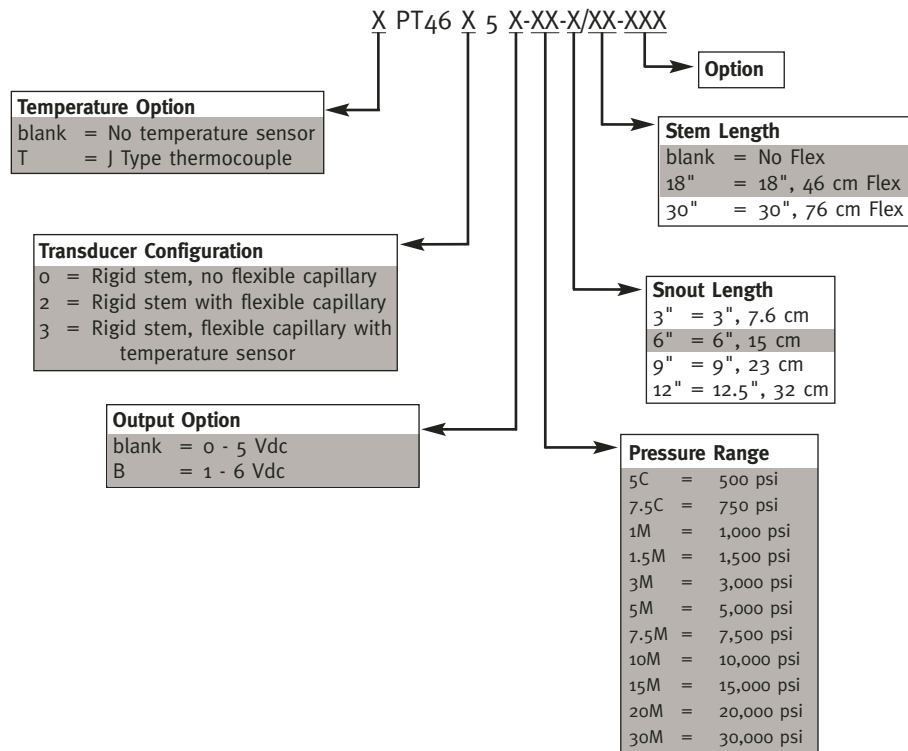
X PT46 X 5 X-XX-X/XX-XXX

Option

Temperature Option
blank = No temperature sensor
T = J Type thermocouple

Stem Length
blank = No Flex
18" = 18", 46 cm Flex
30" = 30", 76 cm Flex

Transducer Configuration
0 = Rigid stem, no flexible capillary
2 = Rigid stem with flexible capillary
3 = Rigid stem, flexible capillary with temperature sensor

Snout Length
3" = 3", 7.6 cm
6" = 6", 15 cm
9" = 9", 23 cm
12" = 12.5", 32 cm

Output Option
blank = 0 - 5 Vdc
B = 1 - 6 Vdc

Pressure Range
5C = 500 psi
7.5C = 750 psi
1M = 1,000 psi
1.5M = 1,500 psi
3M = 3,000 psi
5M = 5,000 psi
7.5M = 7,500 psi
10M = 10,000 psi
15M = 15,000 psi
20M = 20,000 psi
30M = 30,000 psi